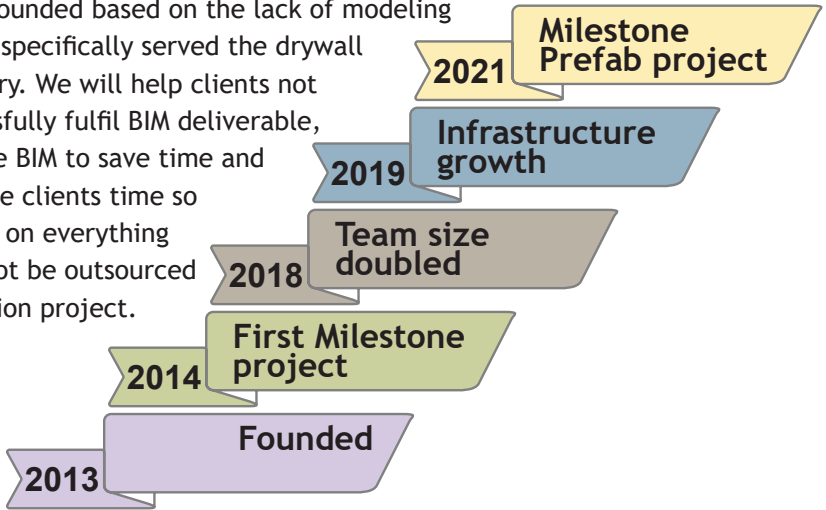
ounded based on the lack of modeling specifically served the drywall ry. We will help clients not sfully fulfil BIM deliverable, e BIM to save time and e clients time so on everything ot be outsourced ion project.

2021 Milestone Prefab project

2019 Infrastructure growth

2018 Team size doubled

2014 First Milestone project

2013 Founded